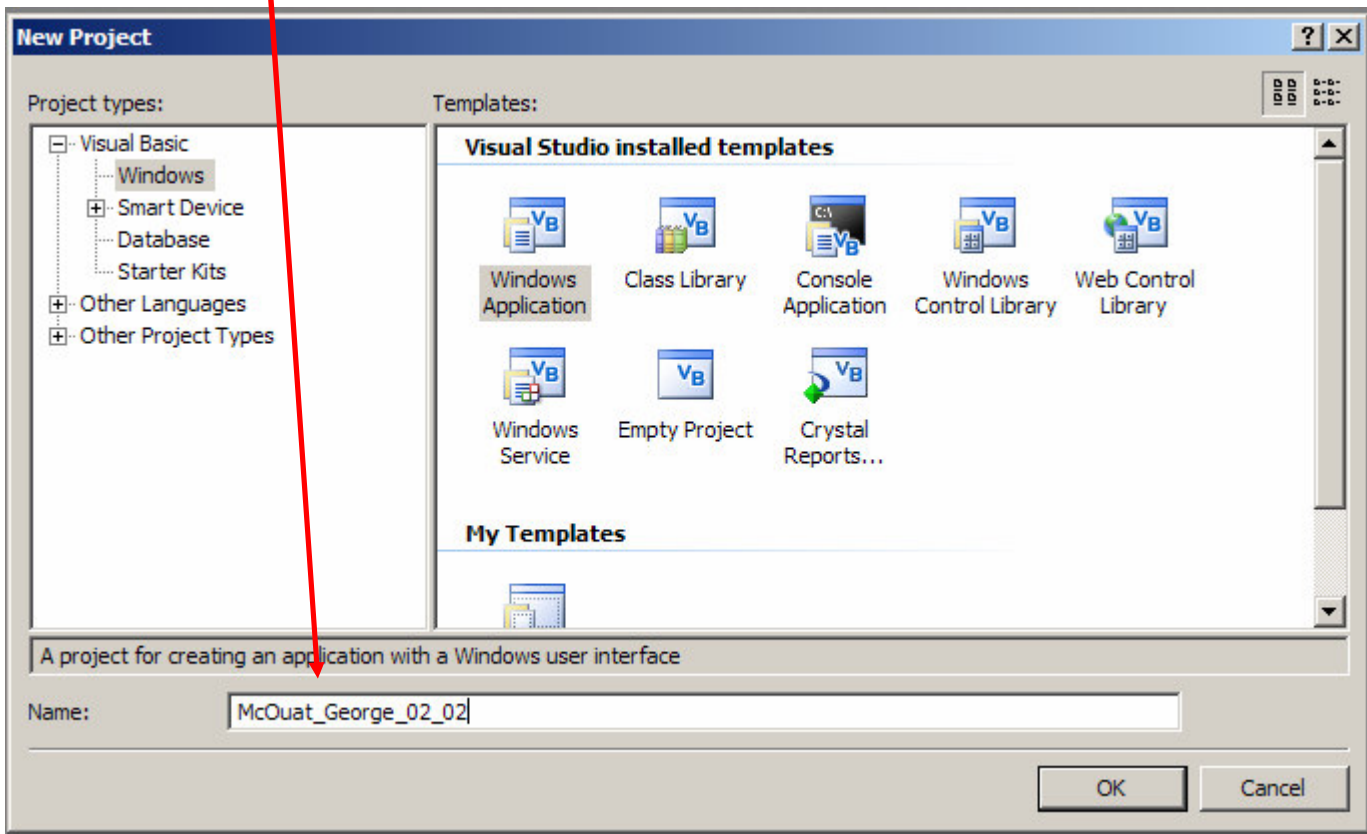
New Project

Project types:

Visual Basic
Windows
Smart Device
Database
Starter Kits
Other Languages
Other Project Types

Templates:

Visual Studio installed templates

Windows Application
Class Library
Console Application
Windows Control Library
Web Control Library
Windows Service
Empty Project
Crystal Reports...

My Templates

A project for creating an application with a Windows user interface

Name: McOuat_George_02_02

OK
Cancel